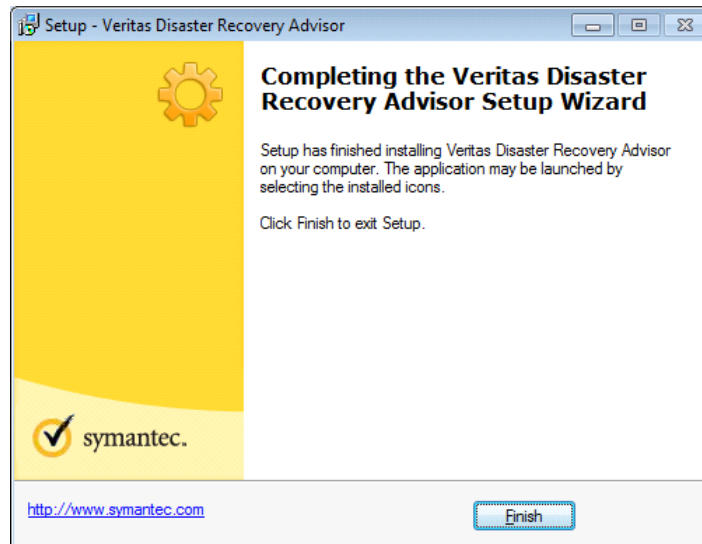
Setup - Veritas Disaster Recovery Advisor

Completing the Veritas Disaster Recovery Advisor Setup Wizard

Setup has finished installing Veritas Disaster Recovery Advisor on your computer. The application may be launched by selecting the installed icons.

Click Finish to exit Setup.

symantec.

http://www.symantec.com

Finish